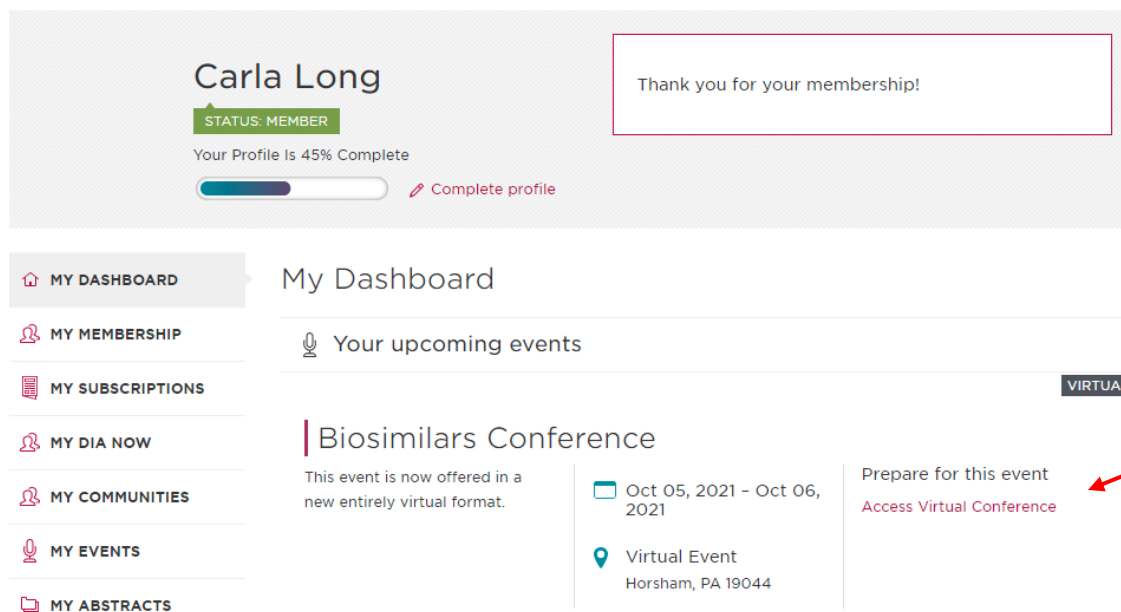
Carla Long

STATUS: MEMBER

Your Profile Is 45% Complete

Complete profile

Thank you for your membership!

MY DASHBOARD

MY MEMBERSHIP

MY SUBSCRIPTIONS

MY DIA NOW

MY COMMUNITIES

MY EVENTS

MY ABSTRACTS

My Dashboard

Your upcoming events

VIRTUA

Biosimilars Conference

This event is now offered in a new entirely virtual format.

Oct 05, 2021 – Oct 06, 2021

Virtual Event
Horsham, PA 19044

Prepare for this event

Access Virtual Conference